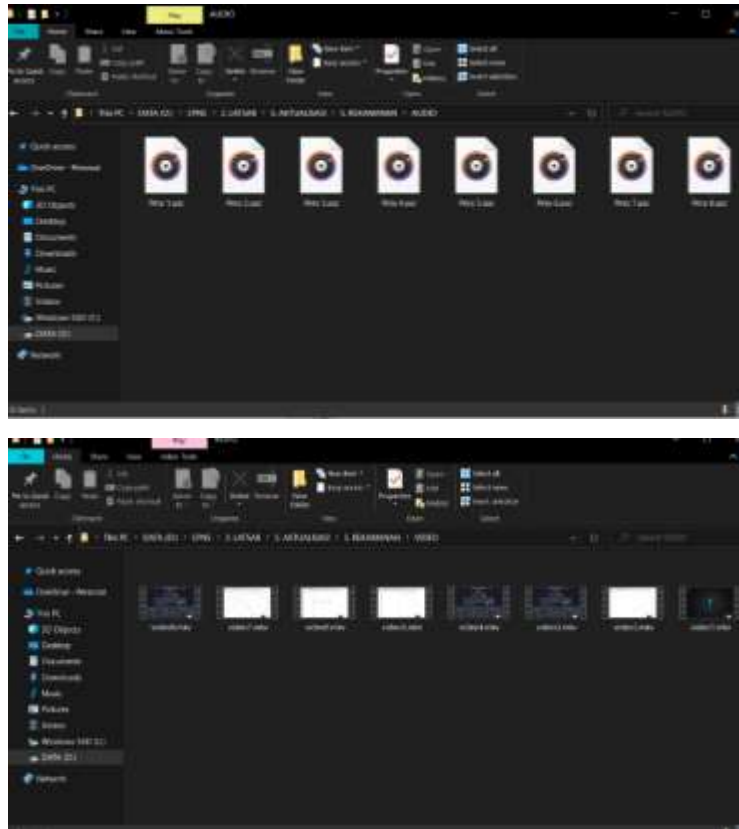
Play AUDIO

File Home Share View Music Tools

Pin to Quick access Copy Paste Cut Copy path Paste shortcut Move to Copy to Delete Rename New folder New item Easy access Properties Open Edit History Select all Select none Invert selection

Clipboard Organize New Open Select

This PC › DATA (D:) › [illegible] › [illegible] › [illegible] › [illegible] › AUDIO

Quick access
OneDrive - Personal
This PC
3D Objects
Desktop
Documents
Downloads
Music
Pictures
Videos
Windows SSD (C:)
DATA (D:)
Network

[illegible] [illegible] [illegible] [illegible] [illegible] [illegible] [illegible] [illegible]

Play VIDEO

File Home Share View Video Tools

Pin to Quick access Copy Paste Cut Copy path Paste shortcut Move to Copy to Delete Rename New folder New item Easy access Properties Open Edit History Select all Select none Invert selection

Clipboard Organize New Open Select

This PC › DATA (D:) › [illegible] › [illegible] › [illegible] › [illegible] › VIDEO

Quick access
OneDrive - Personal
This PC
3D Objects
Desktop
Documents
Downloads
Music
Pictures
Videos
Windows SSD (C:)
DATA (D:)
Network

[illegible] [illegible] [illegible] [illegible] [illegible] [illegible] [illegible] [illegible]